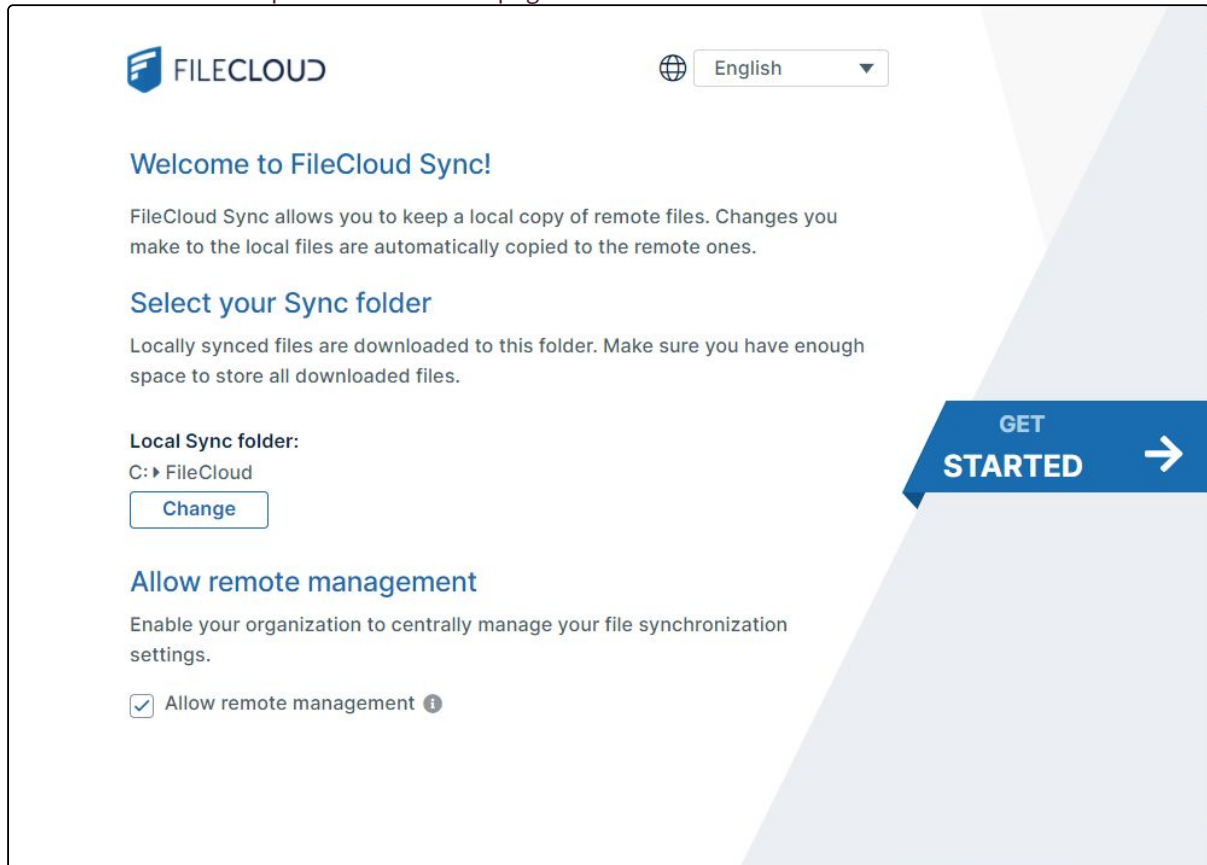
FILECLOUD

English

Welcome to FileCloud Sync!

FileCloud Sync allows you to keep a local copy of remote files. Changes you make to the local files are automatically copied to the remote ones.

Select your Sync folder

Locally synced files are downloaded to this folder. Make sure you have enough space to store all downloaded files.

Local Sync folder:
C: ▸ FileCloud
Change

Allow remote management

Enable your organization to centrally manage your file synchronization settings.

Allow remote management

GET
STARTED